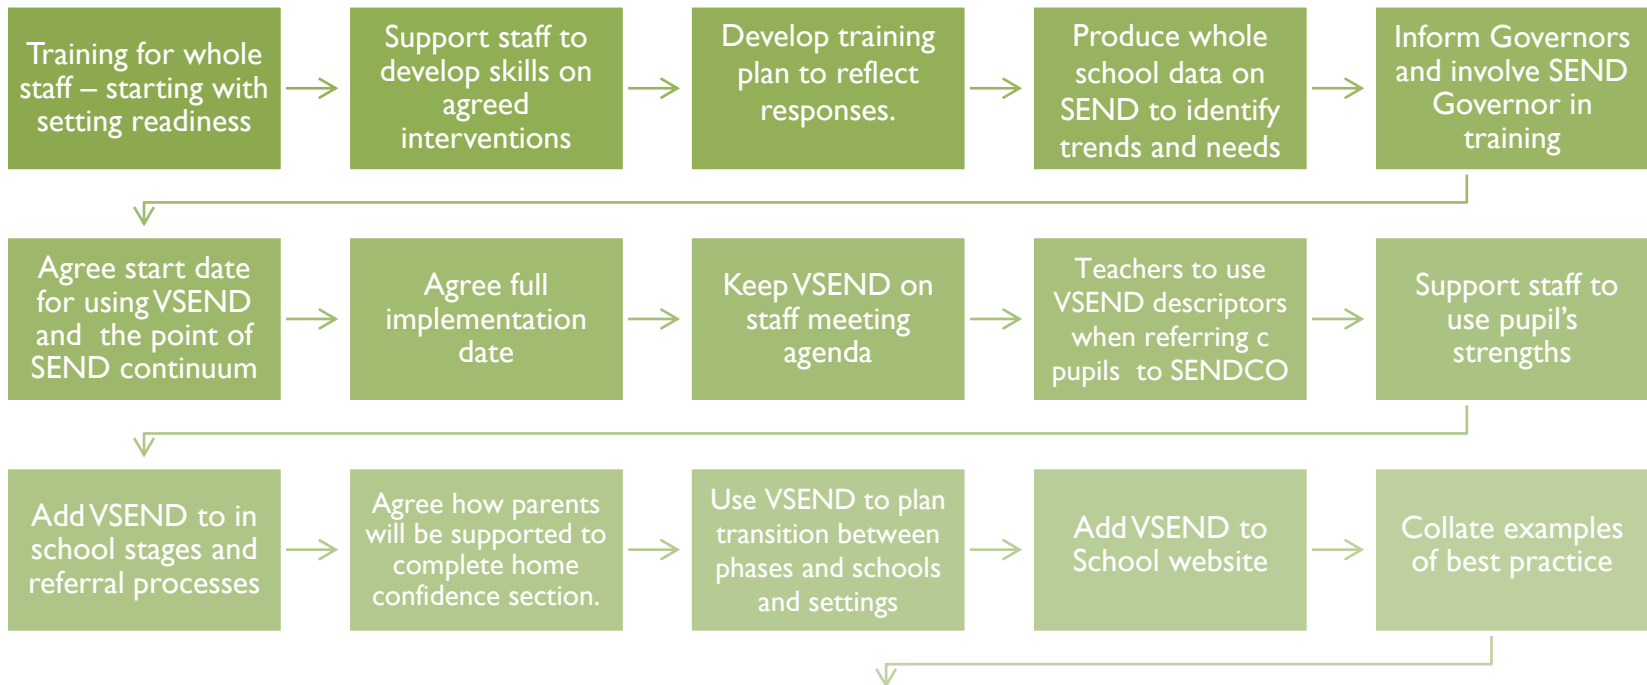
Training for whole staff – starting with setting readiness

Support staff to develop skills on agreed interventions

Develop training plan to reflect responses.

Produce whole school data on SEND to identify trends and needs

Inform Governors and involve SEND Governor in training

Agree start date for using VSEND and the point of SEND continuum

Agree full implementation date

Keep VSEND on staff meeting agenda

Teachers to use VSEND descriptors when referring c pupils to SENDCO

Support staff to use pupil's strengths

Add VSEND to in school stages and referral processes

Agree how parents will be supported to complete home confidence section.

Use VSEND to plan transition between phases and schools and settings

Add VSEND to School website

Collate examples of best practice